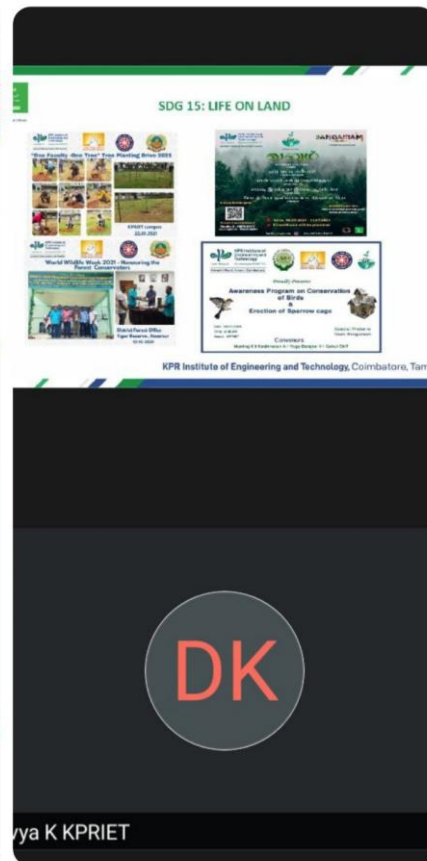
SDG 15: LIFE ON LAND

"One Faculty -One Tree" Tree Planting Drive 2022

KPRIET Campus

World Wildlife Week 2021 - Honouring the Forest Conservators

District Forest Office Tiger Reserve

PANGARIAM

Awareness Program on Conservation of Birds & Erection of Sparrow cage

Convenors

KPR Institute of Engineering and Technology, Coimbatore, Tam

DK

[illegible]ya K KPRIET